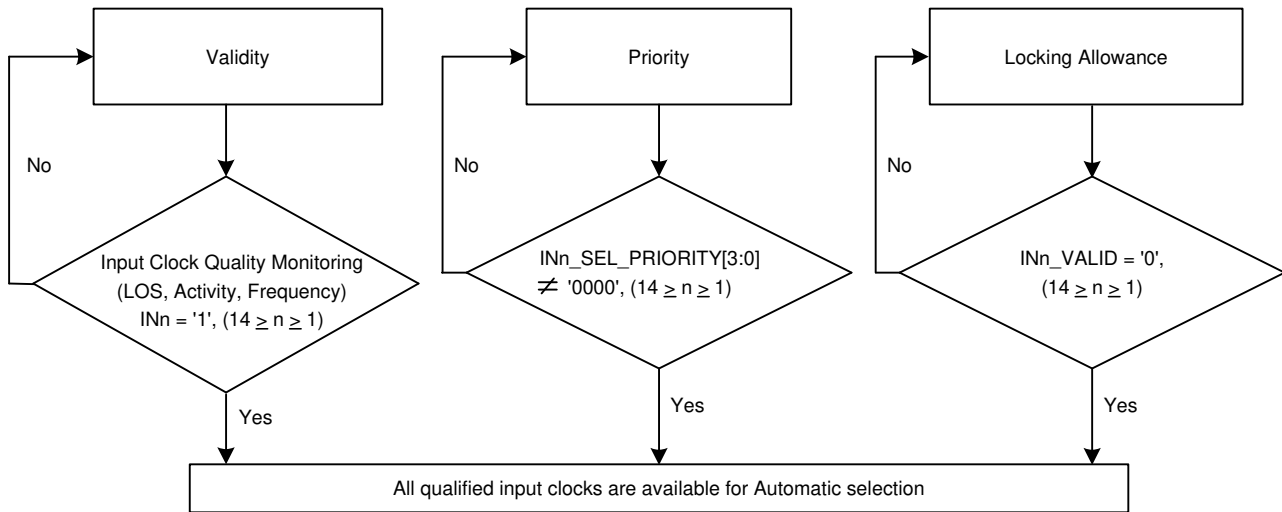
Validity

No

Input Clock Quality Monitoring (LOS, Activity, Frequency) INn = '1', $(14 \geq n \geq 1)$

Yes

Priority

No

INn_SEL_PRIORITY[3:0] $\neq$ '0000', $(14 \geq n \geq 1)$

Yes

Locking Allowance

No

INn_VALID = '0', $(14 \geq n \geq 1)$

Yes

All qualified input clocks are available for Automatic selection